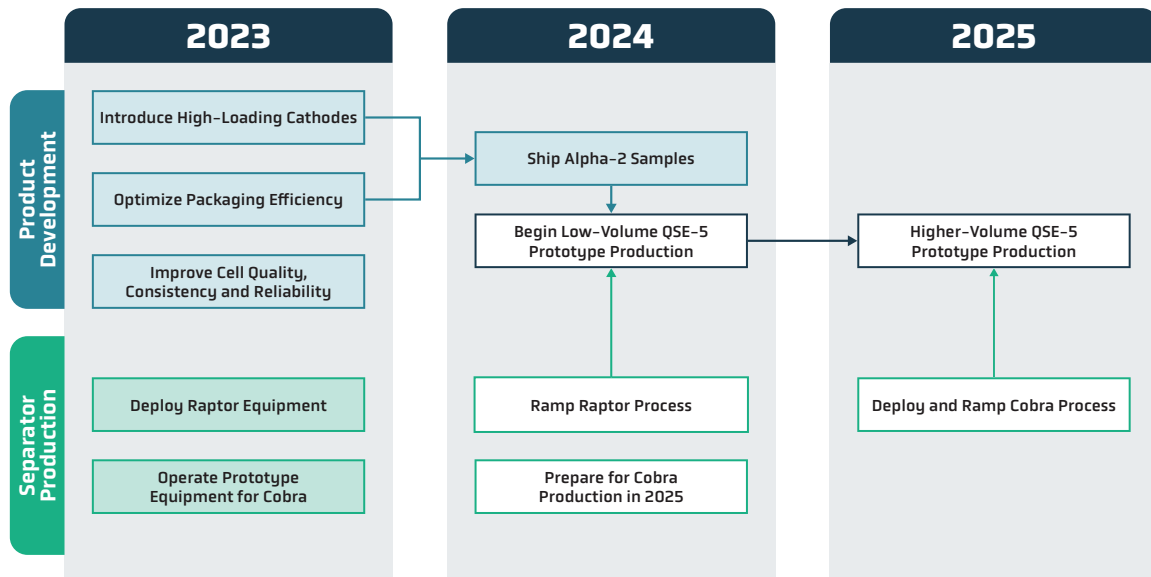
2023

2024

2025

Product Development

Separator Production

Introduce High-Loading Cathodes

Optimize Packaging Efficiency

Improve Cell Quality, Consistency and Reliability

Deploy Raptor Equipment

Operate Prototype Equipment for Cobra

Ship Alpha-2 Samples

Begin Low-Volume QSE-5 Prototype Production

Ramp Raptor Process

Prepare for Cobra Production in 2025

Higher-Volume QSE-5 Prototype Production

Deploy and Ramp Cobra Process